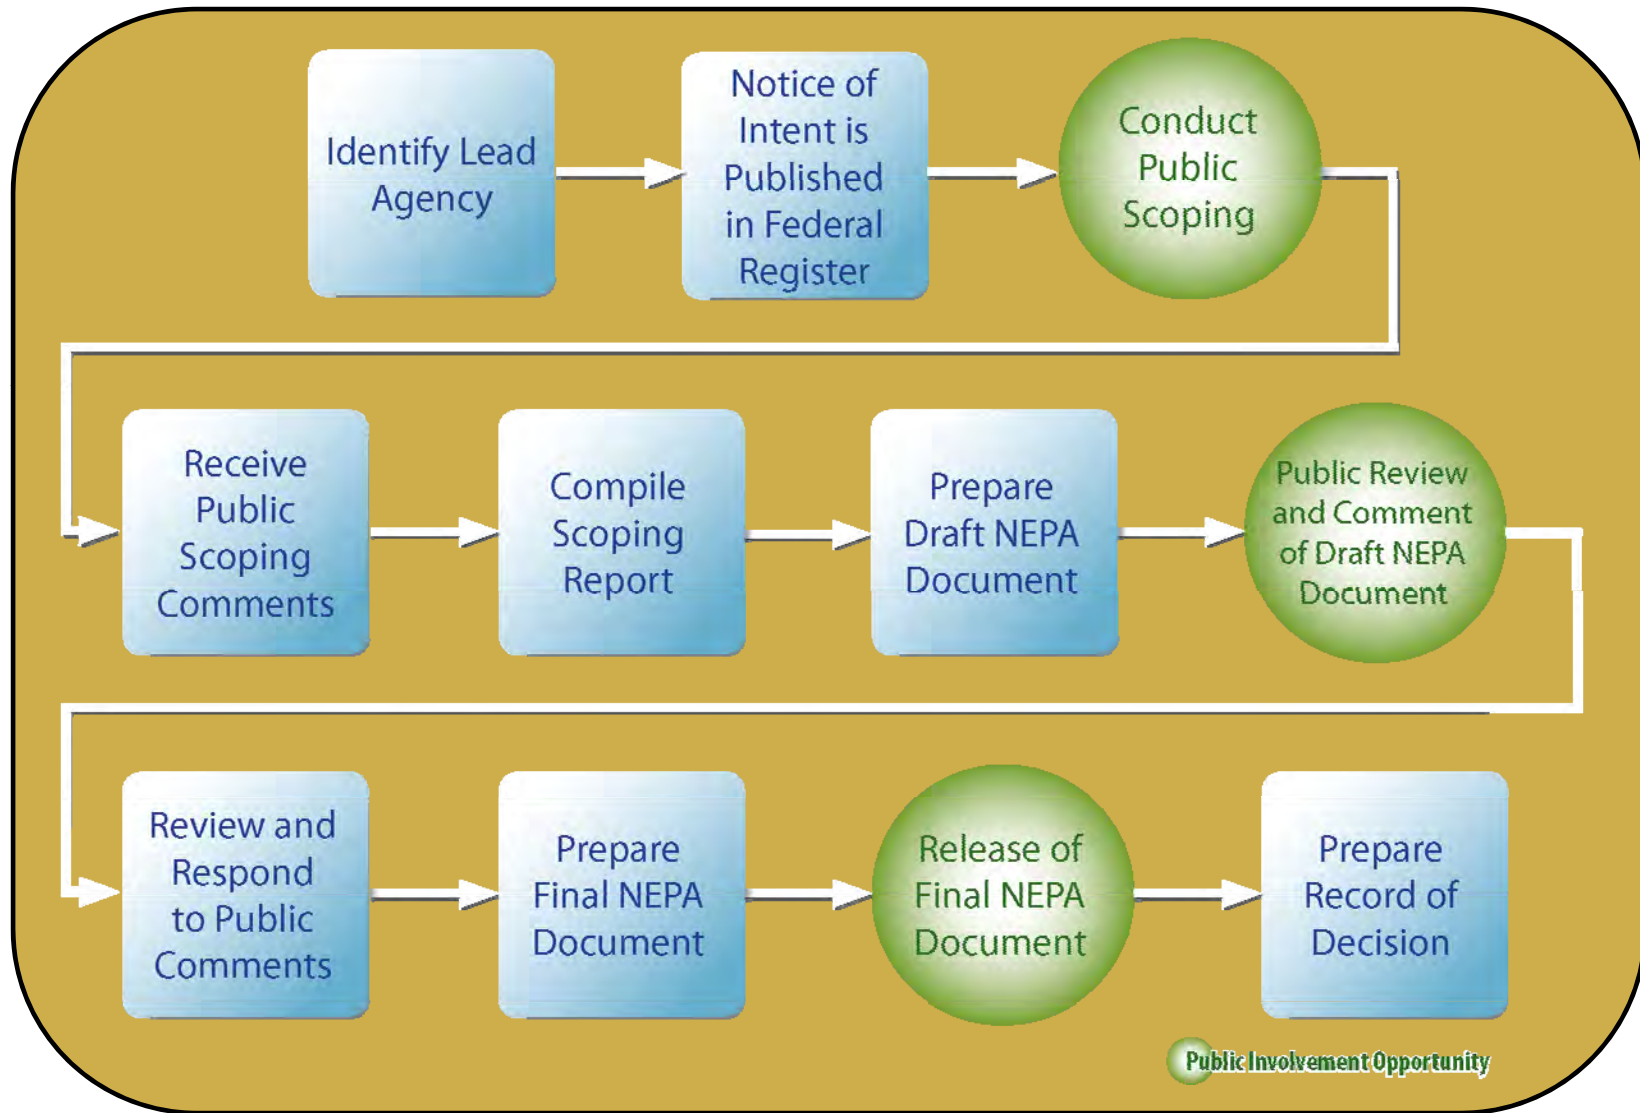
Identify Lead Agency

Notice of Intent is Published in Federal Register

Conduct Public Scoping

Receive Public Scoping Comments

Compile Scoping Report

Prepare Draft NEPA Document

Public Review and Comment of Draft NEPA Document

Review and Respond to Public Comments

Prepare Final NEPA Document

Release of Final NEPA Document

Prepare Record of Decision

Public Involvement Opportunity